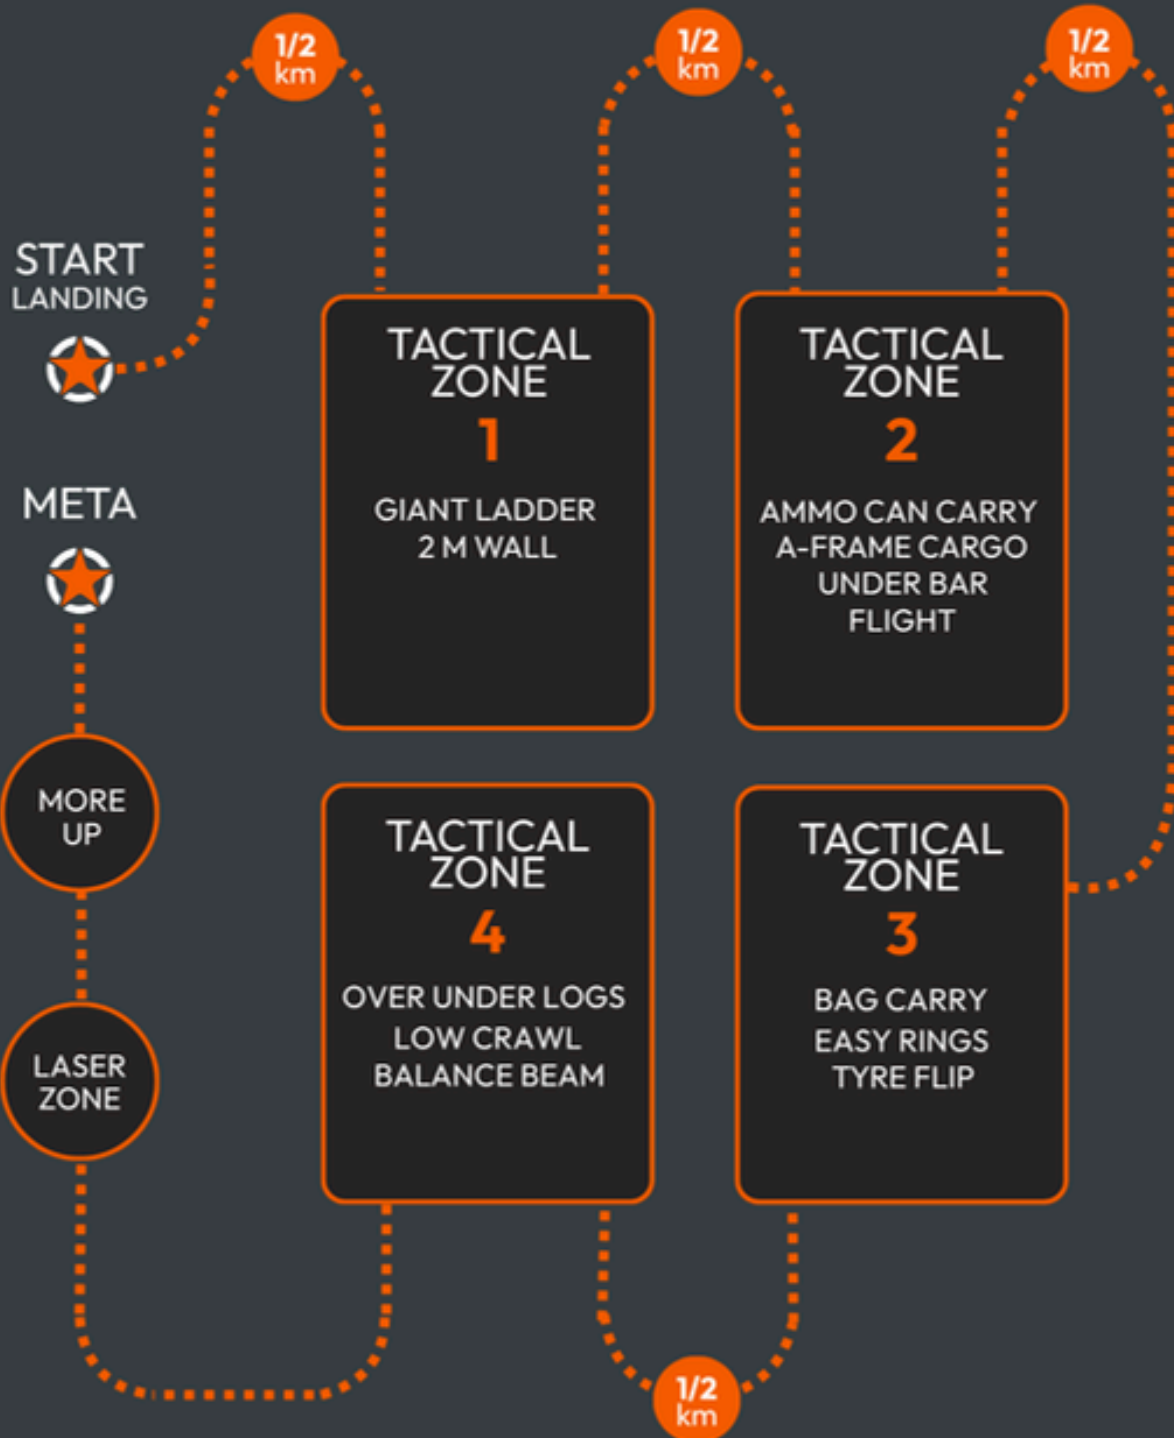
START
LANDING

1/2 km

1/2 km

1/2 km

TACTICAL ZONE 1
GIANT LADDER
2 M WALL

TACTICAL ZONE 2
AMMO CAN CARRY
A-FRAME CARGO
UNDER BAR
FLIGHT

META

MORE UP

LASER ZONE

TACTICAL ZONE 4
OVER UNDER LOGS
LOW CRAWL
BALANCE BEAM

TACTICAL ZONE 3
BAG CARRY
EASY RINGS
TYRE FLIP

1/2 km